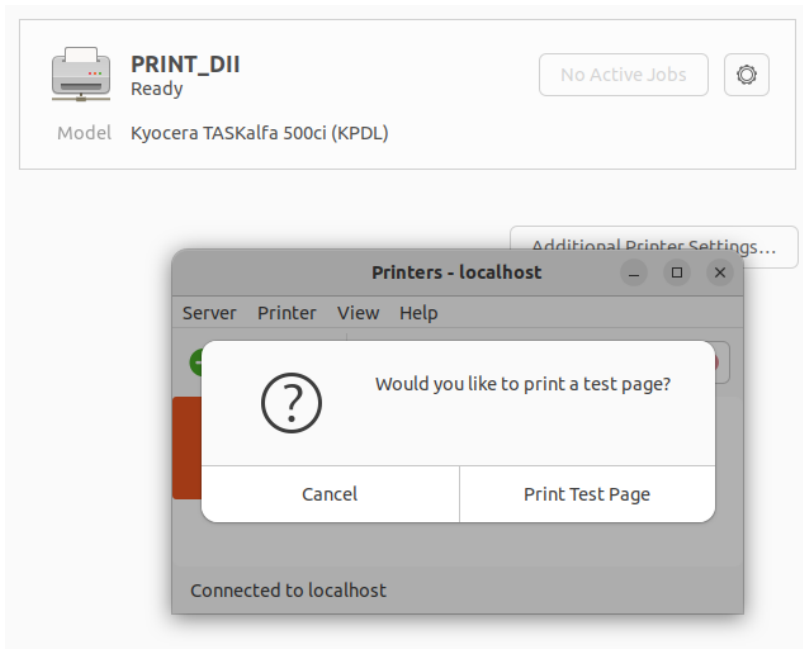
PRINT_DII
Ready

No Active Jobs

Model Kyocera TASKalfa 500ci (KPDL)

Additional Printer Settings…

Printers - localhost

Server Printer View Help

Would you like to print a test page?

Cancel

Print Test Page

Connected to localhost